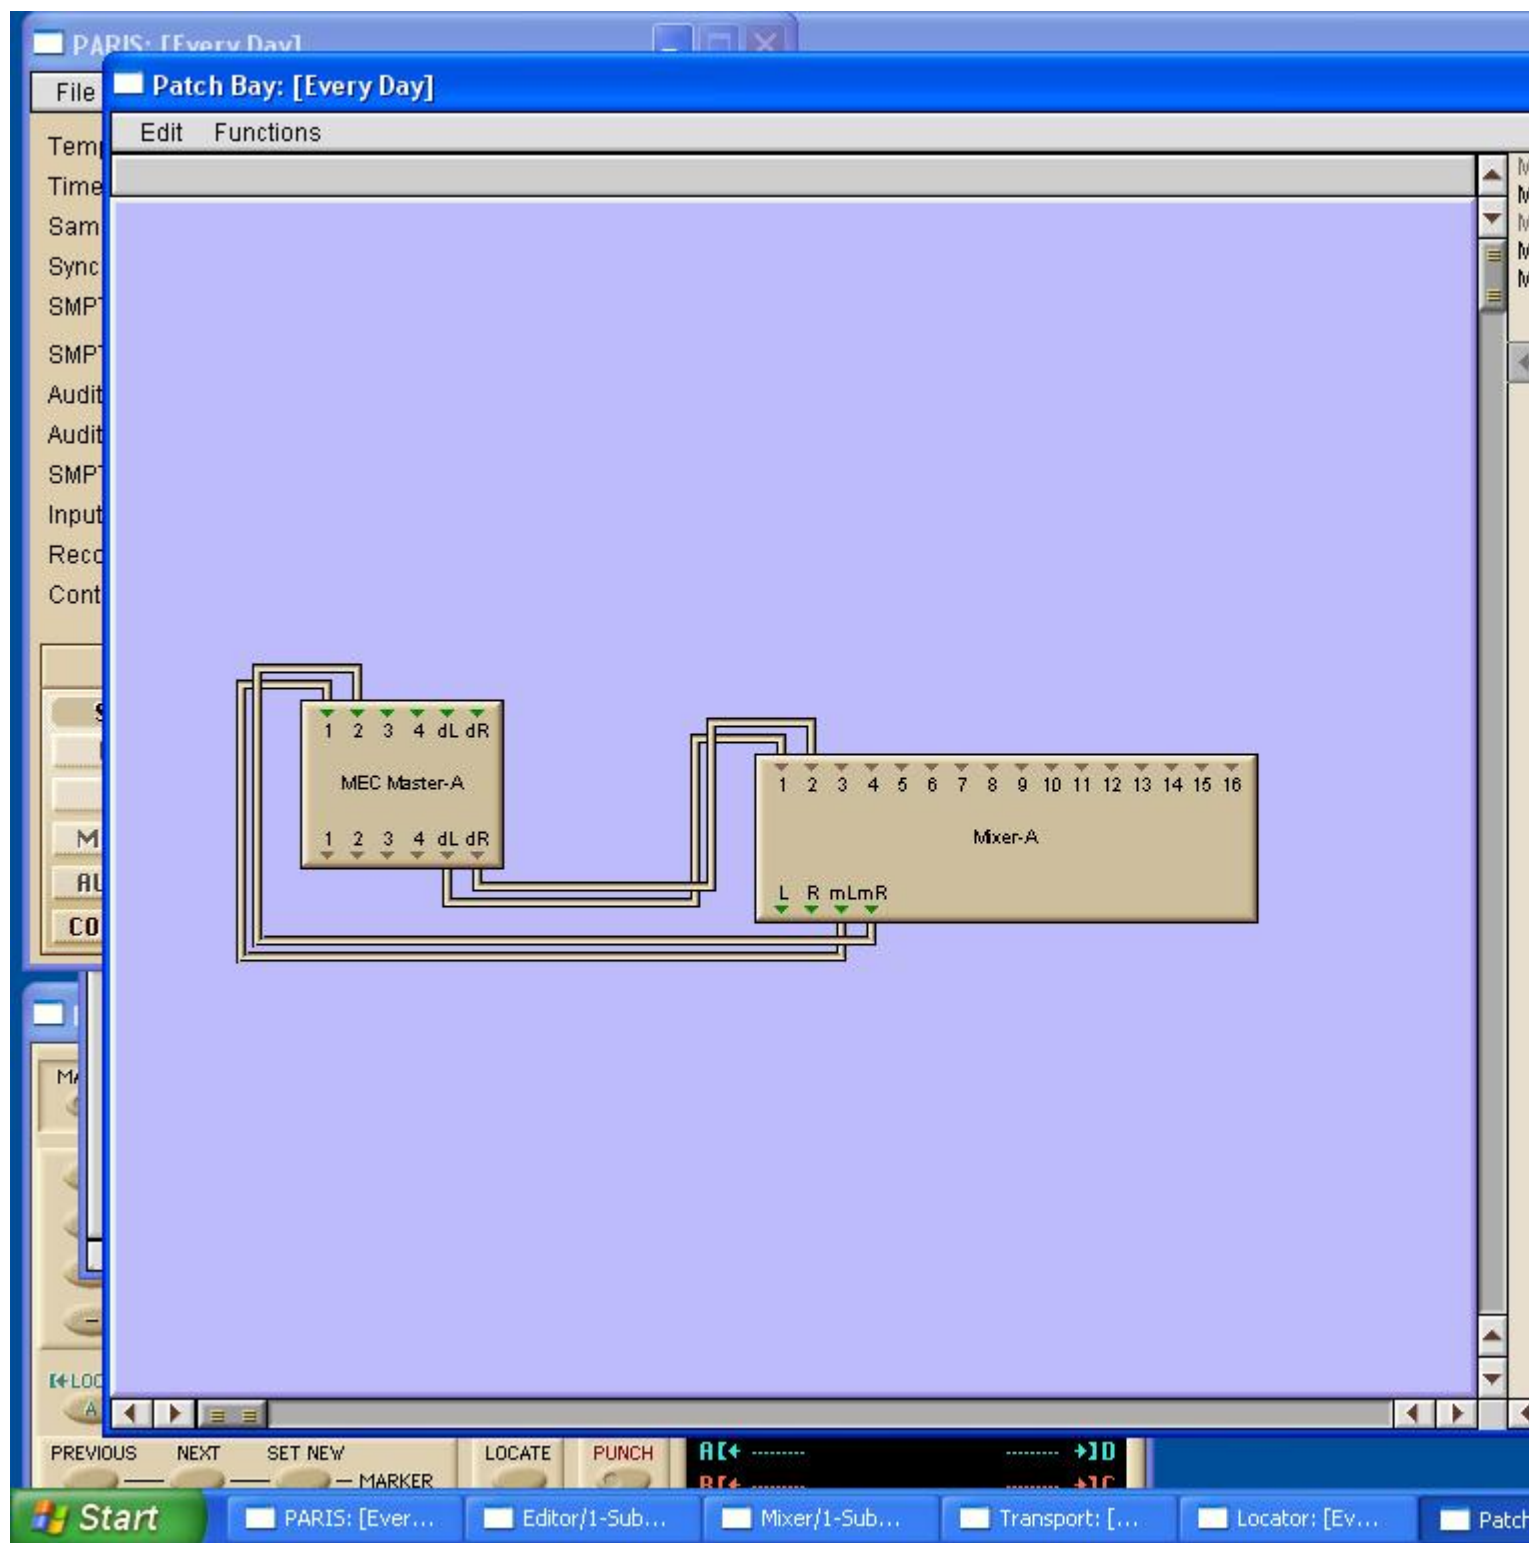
PARIS: [Every Day]

File

Temp
Time
Sam
Sync
SMP
SMP
Audi
Audi
SMP
Input
Reco
Cont

M
AU
CO

Patch Bay: [Every Day]

Edit Functions

1 2 3 4 dL dR

MEC Master-A

1 2 3 4 dL dR

1 2 3 4 5 6 7 8 9 10 11 12 13 14 15 16

Mixer-A

L R mLmR

MA

LOC
A

PREVIOUS NEXT SET NEW MARKER LOCATE PUNCH

A[ ]D
B[ ]C

Start PARIS: [Ever... Editor/1-Sub... Mixer/1-Sub... Transport: [... Locator: [Ev... Patch